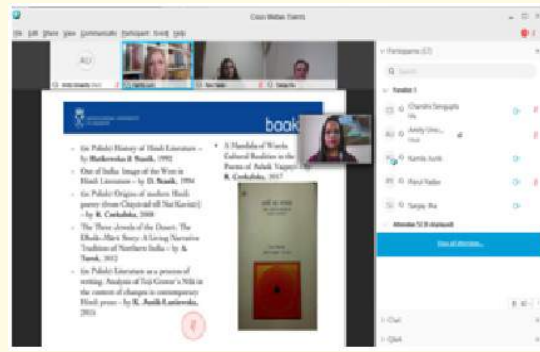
Cisco Webex Events

File Edit Share View Communicate Participant Event Help

AU

book

• (in Polish) History of Hindi Literature – by Białkowska & Nasik, 1992

• Out of India: Image of the West in Hindi Literature – by D. Nasik, 1994

• (in Polish) Origins of modern Hindi poetry (from Chayavad till Nai Kavita) – by R. Czekalska, 2008

• The Three chronicles of the Desert: The Dhola-Maru Story: A Living Narrative Tradition of Northern India – by A. Tarak, 2012

• (in Polish) Literature as a process of writing. Analysis of Raj Gomer's Nili in the context of changes in contemporary Hindi prose – by K. Junik-Łuniewska, 2016

• A Mandala of Words: Cultural Realities in the Poems of Ashok Vajpeyi – by R. Czekalska, 2017

Participants (17)

Search

Panelists: 5

Chandrani Sengupta

Amity Univ...

Kamila Junik

Parul Pandey

Sanjay Jha

Attendee: 12 (5 displayed)

View all attendees

Chat

Q&A